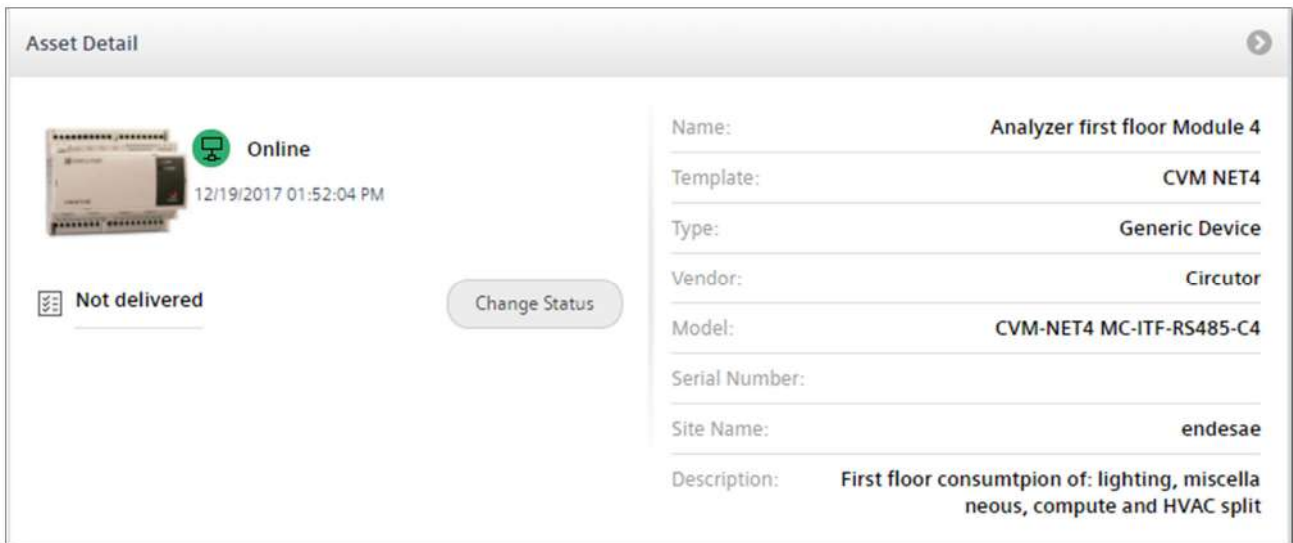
Asset Detail

Online
12/19/2017 01:52:04 PM

Not delivered

Change Status

| | |
|---|---|
| Name: | Analyzer first floor Module 4 |
| Template: | CVM NET4 |
| Type: | Generic Device |
| Vendor: | Circutor |
| Model: | CVM-NET4 MC-ITF-RS485-C4 |
| Serial Number: | |
| Site Name: | endesae |
| Description: | First floor consumtpion of: lighting, miscella neous, compute and HVAC split |